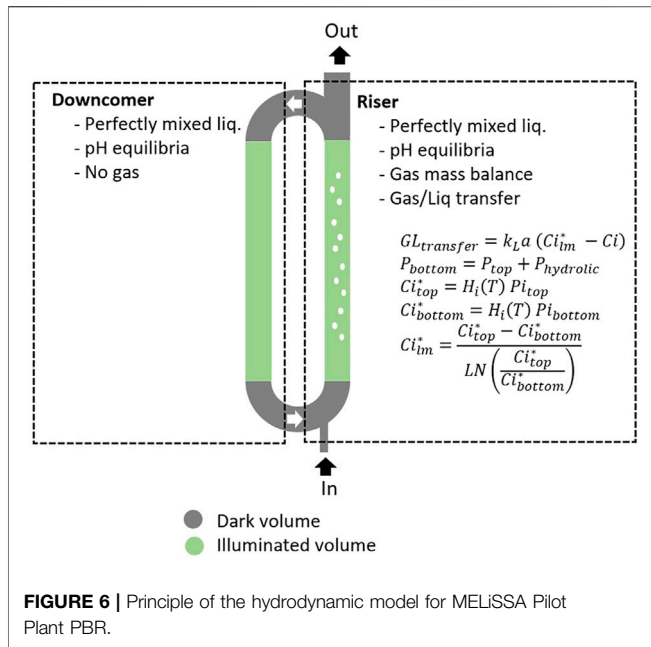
Out

Downcomer
- Perfectly mixed liq.
- pH equilibria
- No gas

Riser
- Perfectly mixed liq.
- pH equilibria
- Gas mass balance
- Gas/Liq transfer

$GL_{transfer} = k_L a\,(Ci^*_{lm} - Ci)$
$P_{bottom} = P_{top} + P_{hydrolic}$
$Ci^*_{top} = H_i(T)\,Pi_{top}$
$Ci^*_{bottom} = H_i(T)\,Pi_{bottom}$
$Ci^*_{lm} = \frac{Ci^*_{top} - Ci^*_{bottom}}{LN\left(\frac{Ci^*_{top}}{Ci^*_{bottom}}\right)}$

In

Dark volume
Illuminated volume

FIGURE 6 | Principle of the hydrodynamic model for MELiSSA Pilot Plant PBR.